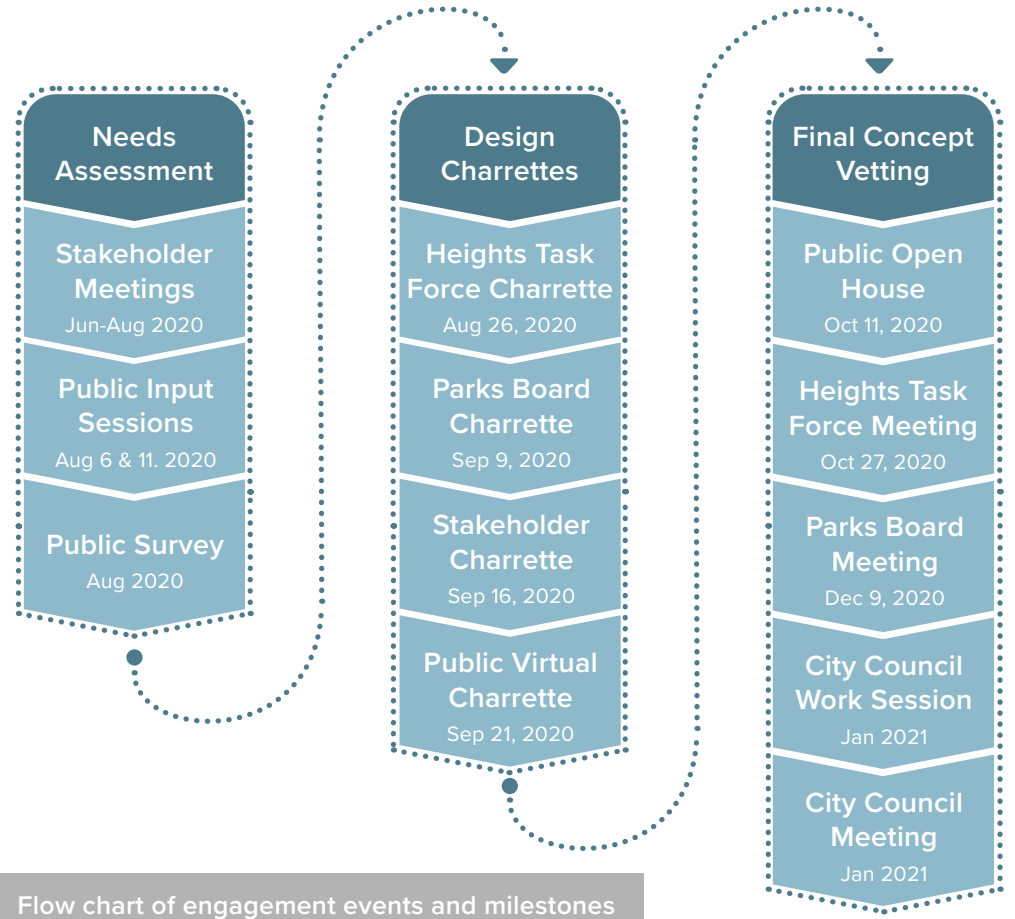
Needs Assessment

Stakeholder Meetings
Jun-Aug 2020

Public Input Sessions
Aug 6 & 11. 2020

Public Survey
Aug 2020

Design Charrettes

Heights Task Force Charrette
Aug 26, 2020

Parks Board Charrette
Sep 9, 2020

Stakeholder Charrette
Sep 16, 2020

Public Virtual Charrette
Sep 21, 2020

Final Concept Vetting

Public Open House
Oct 11, 2020

Heights Task Force Meeting
Oct 27, 2020

Parks Board Meeting
Dec 9, 2020

City Council Work Session
Jan 2021

City Council Meeting
Jan 2021

Flow chart of engagement events and milestones